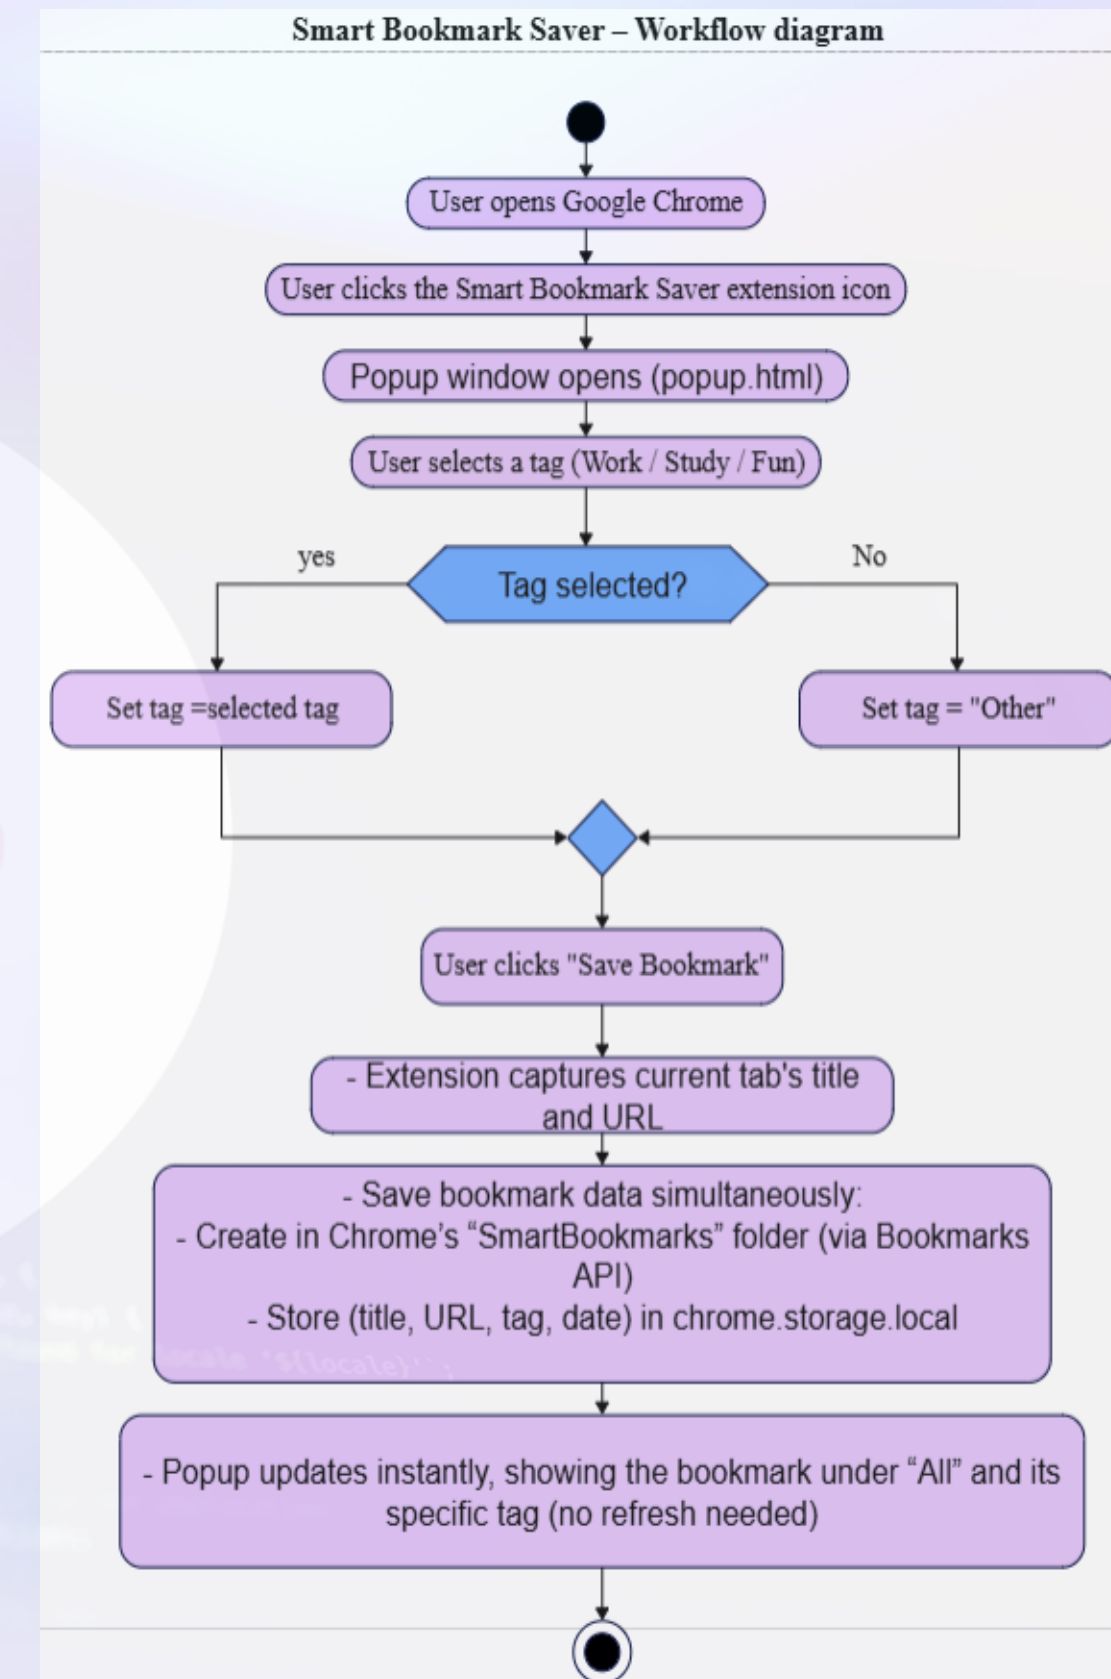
Smart Bookmark Saver – Workflow diagram

User opens Google Chrome

User clicks the Smart Bookmark Saver extension icon

Popup window opens (popup.html)

User selects a tag (Work / Study / Fun)

yes

Tag selected?

No

Set tag =selected tag

Set tag = "Other"

User clicks "Save Bookmark"

- Extension captures current tab's title and URL

- Save bookmark data simultaneously:
- Create in Chrome's “SmartBookmarks” folder (via Bookmarks API)
- Store (title, URL, tag, date) in chrome.storage.local

- Popup updates instantly, showing the bookmark under “All” and its specific tag (no refresh needed)